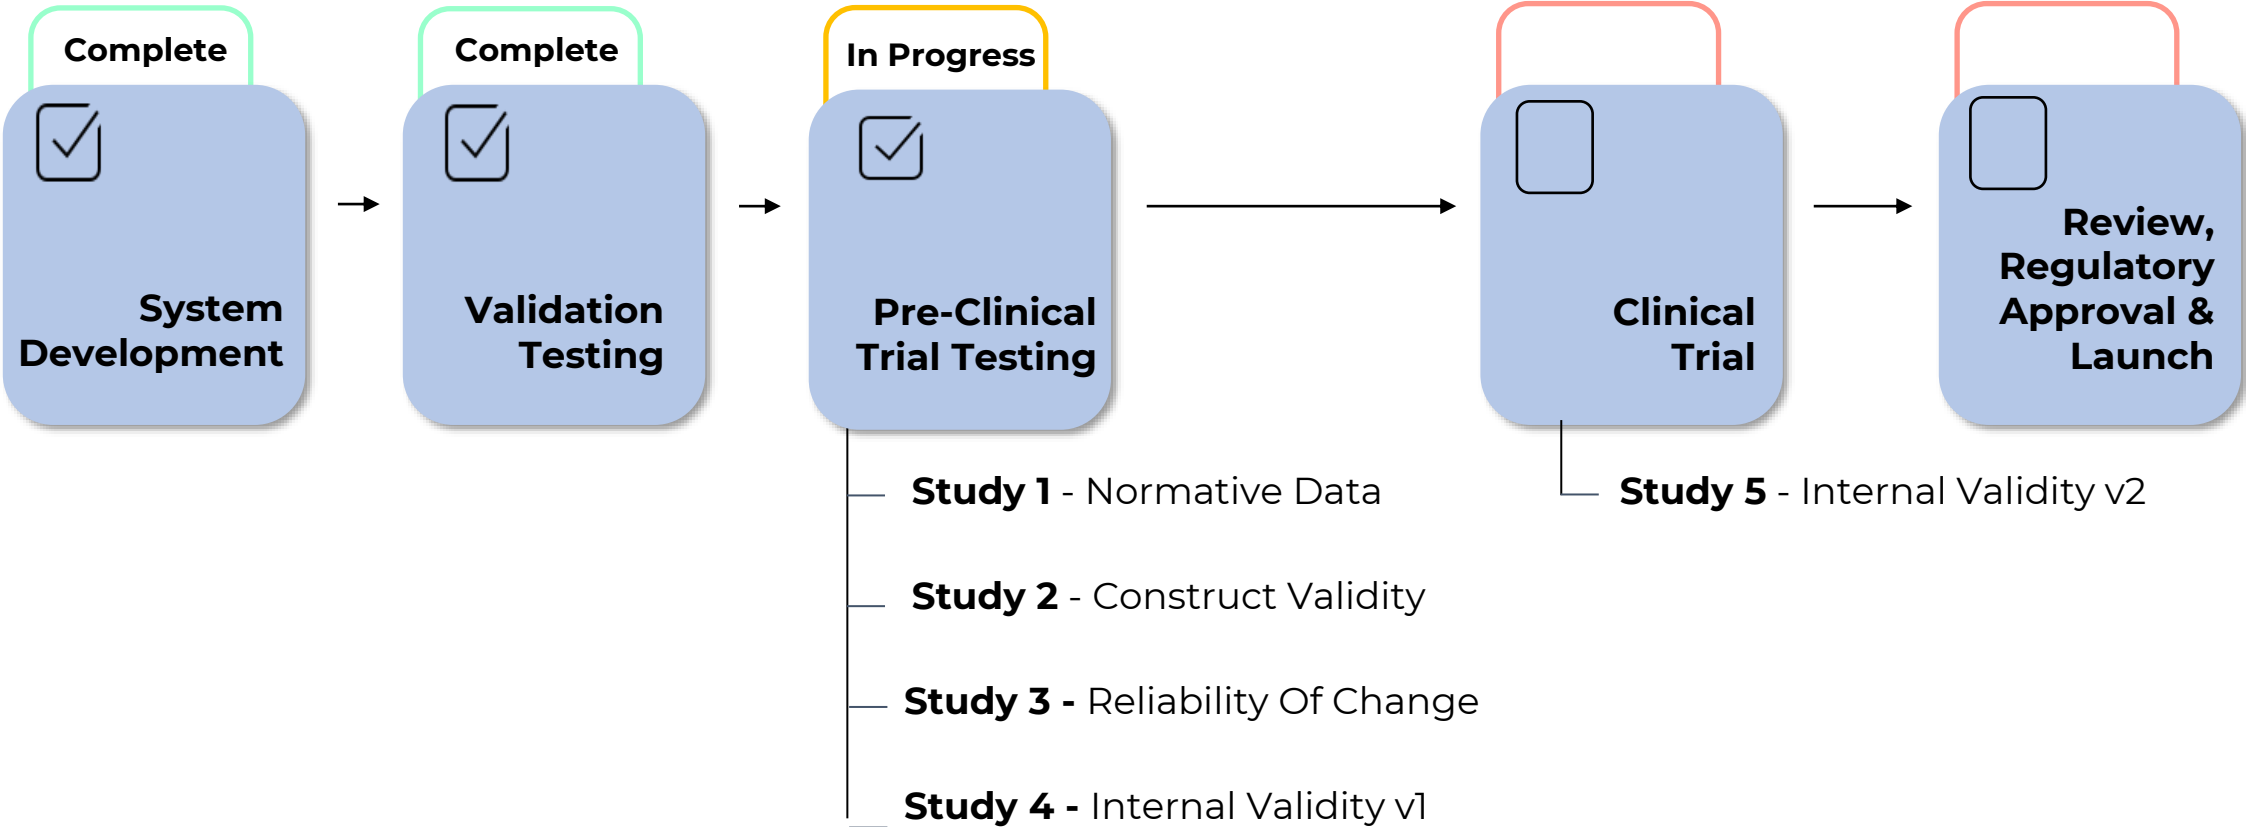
Complete

System Development

Complete

Validation Testing

In Progress

Pre-Clinical Trial Testing

Clinical Trial

Review, Regulatory Approval & Launch

Study 1 - Normative Data

Study 2 - Construct Validity

Study 3 - Reliability Of Change

Study 4 - Internal Validity v1

Study 5 - Internal Validity v2